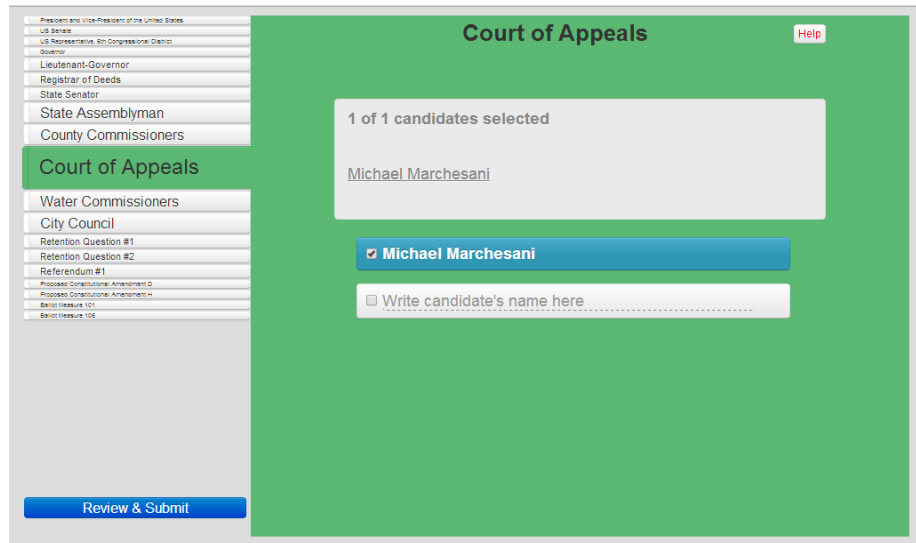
President and Vice-President of the United States
US Senate
US Representative, 6th Congressional District
Governor
Lieutenant-Governor
Registrar of Deeds
State Senator
State Assemblyman
County Commissioners
Court of Appeals
Water Commissioners
City Council
Retention Question #1
Retention Question #2
Referendum #1
Proposed Constitutional Amendment D
Proposed Constitutional Amendment H
Ballot Measure 101
Ballot Measure 106

Review & Submit

Court of Appeals

Help

1 of 1 candidates selected

Michael Marchesani

Michael Marchesani

Write candidate's name here